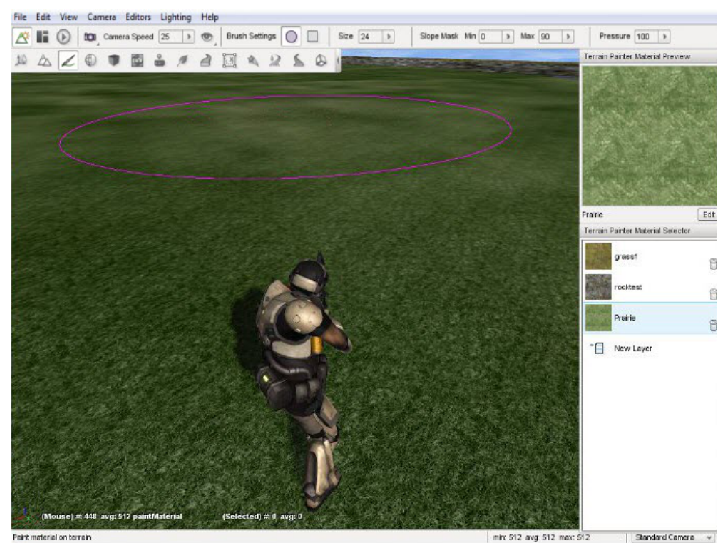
File Edit View Camera Editors Lighting Help

Camera Speed 25 Brush Settings: Size 24 Slope Mask Min 0 Max 90 Pressure 100

Terrain Painter Material Preview

Prairie Edit

Terrain Painter Material Selector

grasst

rocktest

Prairie

New Layer

(Mouse) #: 448 avg: 512 paintMaterial (Selected) #: 0 avg: 0

Paint material on terrain

min: 512 avg: 512 max: 512 Standard Camera